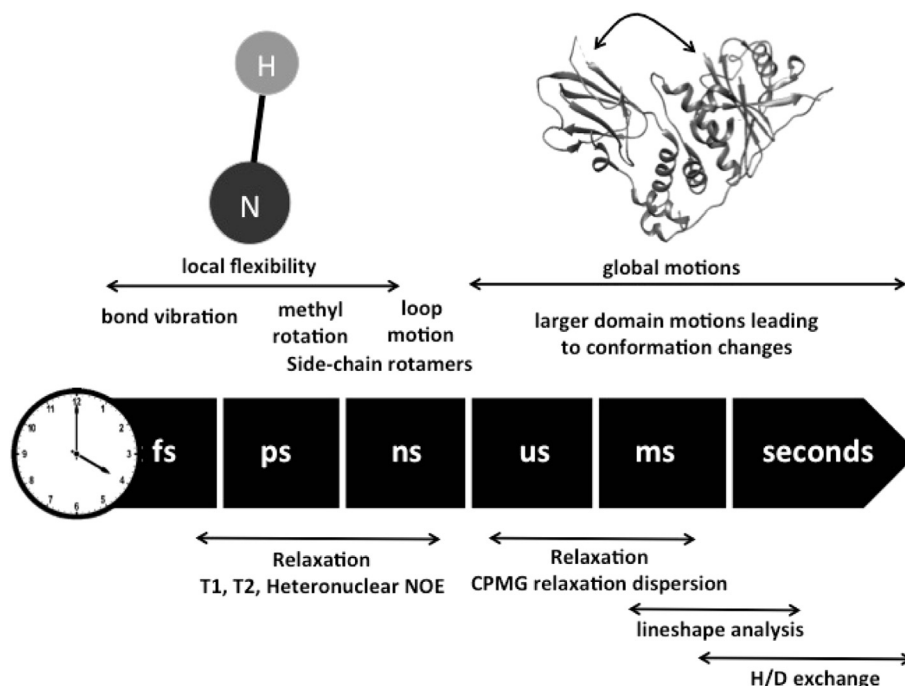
H

N

local flexibility

global motions

bond vibration

methyl rotation

loop motion

Side-chain rotamers

larger domain motions leading to conformation changes

12 1 2 3 4 5 6 7 8 9 10 11

fs

ps

ns

us

ms

seconds

Relaxation
T1, T2, Heteronuclear NOE

Relaxation
CPMG relaxation dispersion

lineshape analysis

H/D exchange